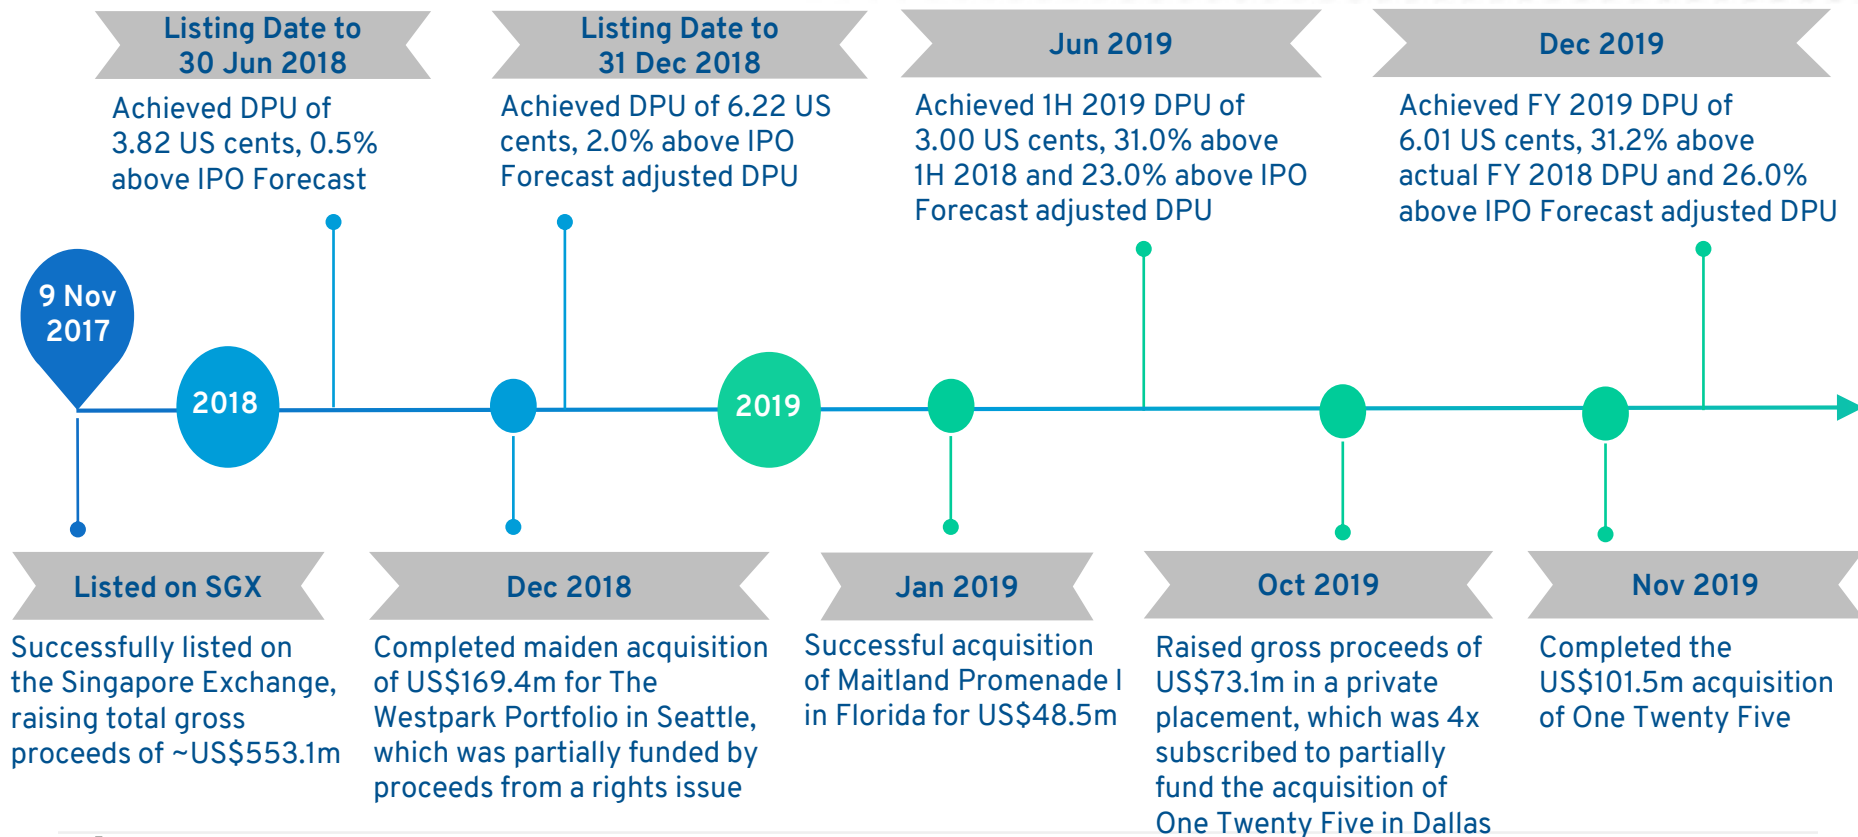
Listing Date to 30 Jun 2018

Achieved DPU of 3.82 US cents, 0.5% above IPO Forecast

Listing Date to 31 Dec 2018

Achieved DPU of 6.22 US cents, 2.0% above IPO Forecast adjusted DPU

Jun 2019

Achieved 1H 2019 DPU of 3.00 US cents, 31.0% above 1H 2018 and 23.0% above IPO Forecast adjusted DPU

Dec 2019

Achieved FY 2019 DPU of 6.01 US cents, 31.2% above actual FY 2018 DPU and 26.0% above IPO Forecast adjusted DPU

9 Nov 2017

2018

2019

Listed on SGX

Successfully listed on the Singapore Exchange, raising total gross proceeds of ~US$553.1m

Dec 2018

Completed maiden acquisition of US$169.4m for The Westpark Portfolio in Seattle, which was partially funded by proceeds from a rights issue

Jan 2019

Successful acquisition of Maitland Promenade I in Florida for US$48.5m

Oct 2019

Raised gross proceeds of US$73.1m in a private placement, which was 4x subscribed to partially fund the acquisition of One Twenty Five in Dallas

Nov 2019

Completed the US$101.5m acquisition of One Twenty Five